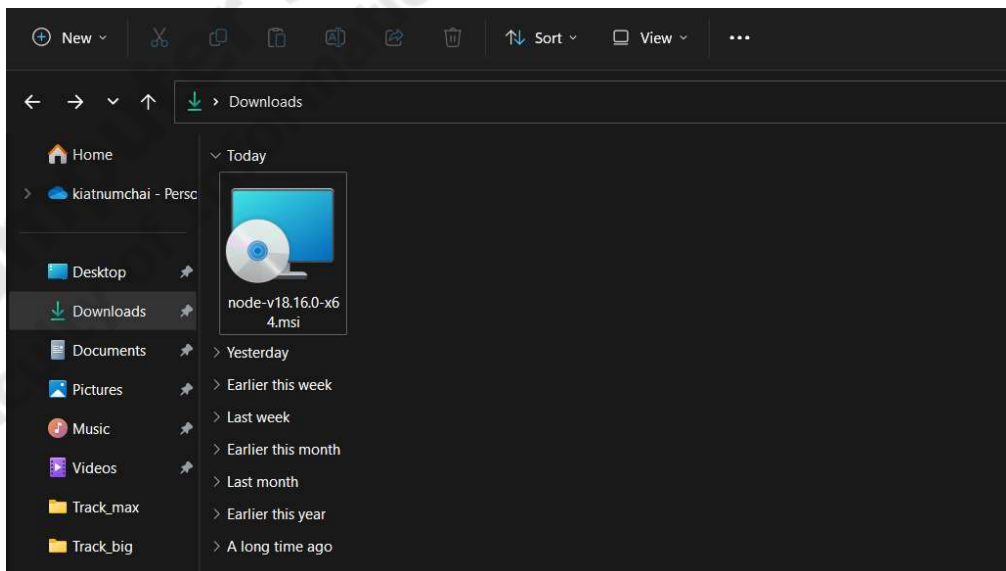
New Sort View ···

Downloads

Home

kiatnumchai - Persc

Desktop

Downloads

Documents

Pictures

Music

Videos

Track_max

Track_big

Today

node-v18.16.0-x64.msi

Yesterday

Earlier this week

Last week

Earlier this month

Last month

Earlier this year

A long time ago